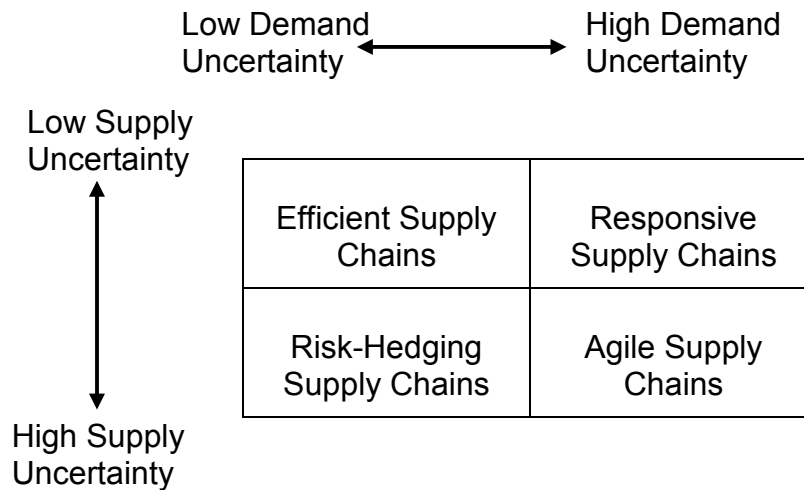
Low Demand Uncertainty

High Demand Uncertainty

Low Supply Uncertainty

High Supply Uncertainty

| | |
|---|---|
| Efficient Supply Chains | Responsive Supply Chains |
| Risk-Hedging Supply Chains | Agile Supply Chains |